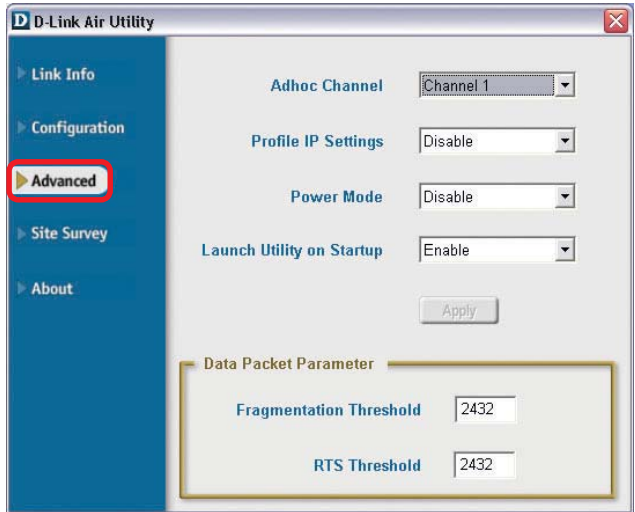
D D-Link Air Utility

Link Info

Configuration

Advanced

Site Survey

About

Adhoc Channel Channel 1

Profile IP Settings Disable

Power Mode Disable

Launch Utility on Startup Enable

Apply

Data Packet Parameter

Fragmentation Threshold 2432

RTS Threshold 2432